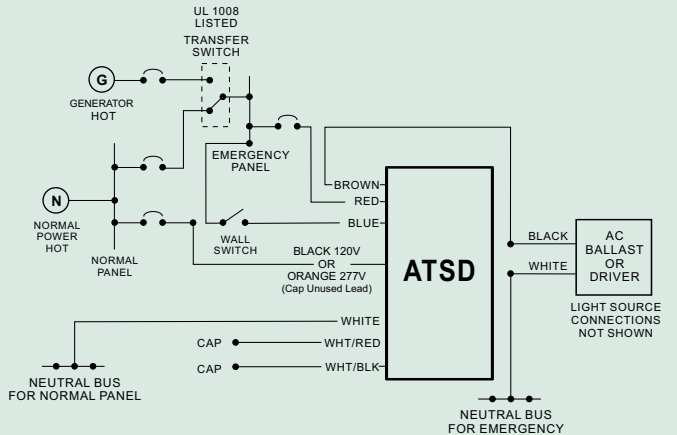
UL 1008 LISTED
TRANSFER SWITCH

G
GENERATOR HOT

EMERGENCY PANEL

N
NORMAL POWER HOT

NORMAL PANEL

WALL SWITCH

BROWN
RED
BLUE

BLACK 120V
OR
ORANGE 277V
(Cap Unused Lead)

ATSD

BLACK
WHITE

AC BALLAST OR DRIVER

LIGHT SOURCE CONNECTIONS NOT SHOWN

WHITE
CAP
WHT/RED
CAP
WHT/BLK

NEUTRAL BUS FOR NORMAL PANEL

NEUTRAL BUS FOR EMERGENCY